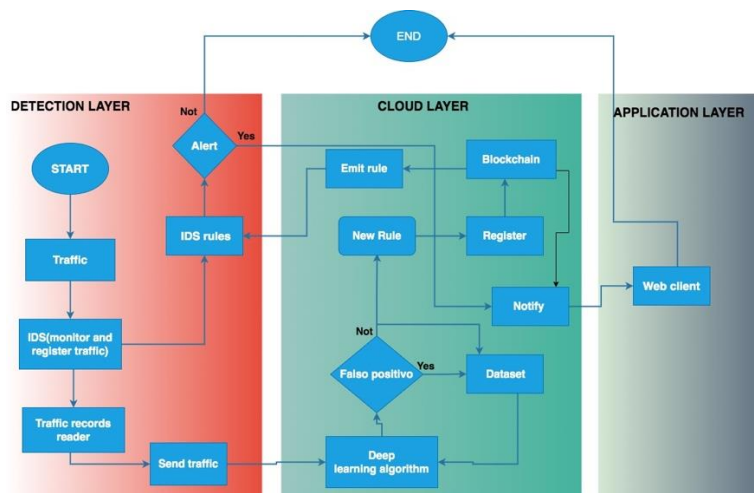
END

DETECTION LAYER

CLOUD LAYER

APPLICATION LAYER

Not

Alert

Yes

START

Emit rule

Blockchain

IDS rules

New Rule

Register

Traffic

Notify

Web client

IDS(monitor and register traffic)

Not

Falso positivo

Yes

Dataset

Traffic records reader

Send traffic

Deep learning algorithm